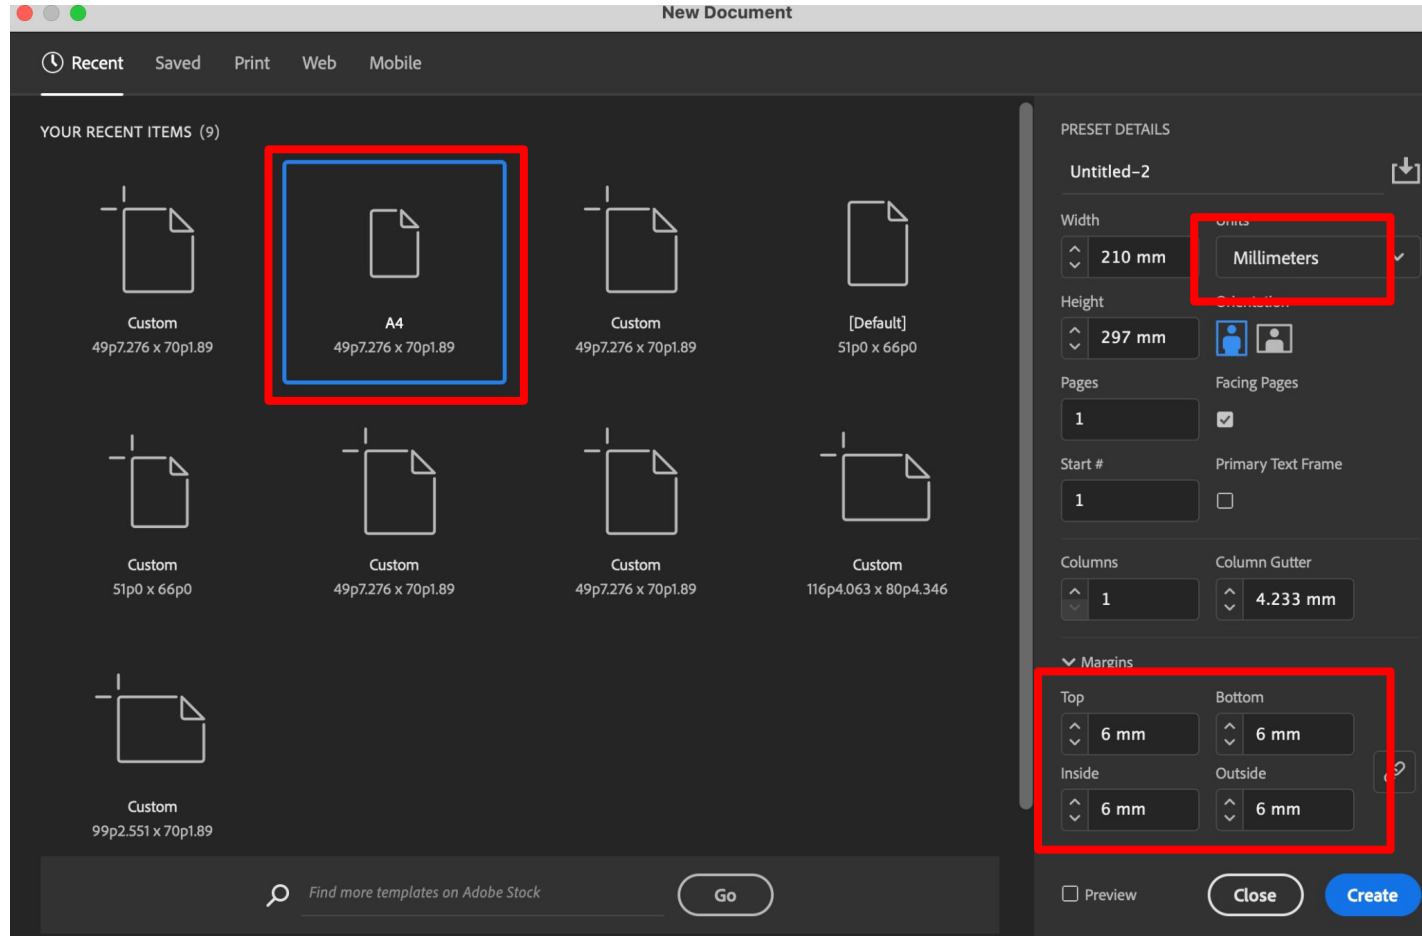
New Document

Recent Saved Print Web Mobile

YOUR RECENT ITEMS (9)

Custom
49p7.276 x 70p1.89

A4
49p7.276 x 70p1.89

Custom
49p7.276 x 70p1.89

[Default]
51p0 x 66p0

Custom
51p0 x 66p0

Custom
49p7.276 x 70p1.89

Custom
49p7.276 x 70p1.89

Custom
116p4.063 x 80p4.346

Custom
99p2.551 x 70p1.89

Find more templates on Adobe Stock

Go

PRESET DETAILS

Untitled-2

Width
210 mm

Units
Millimeters

Height
297 mm

Orientation

Pages
1

Facing Pages

Start #
1

Primary Text Frame

Columns
1

Column Gutter
4.233 mm

Margins

Top
6 mm

Bottom
6 mm

Inside
6 mm

Outside
6 mm

Preview

Close

Create